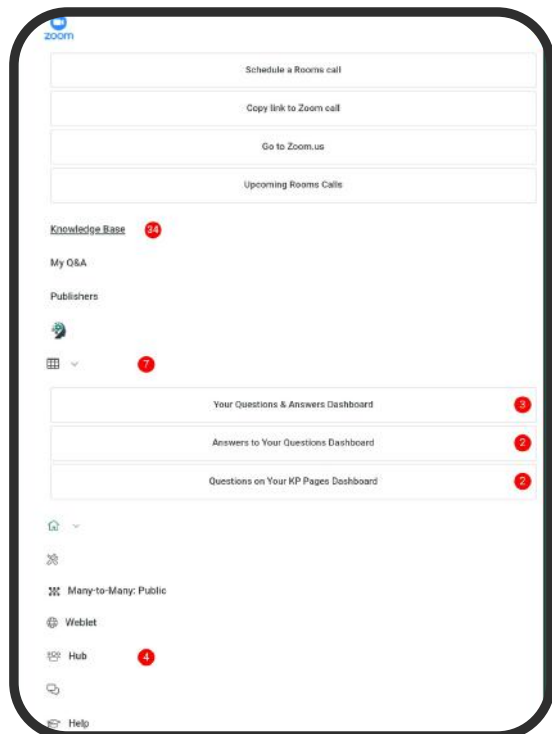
zoom

Schedule a Rooms call

Copy link to Zoom call

Go to Zoom.us

Upcoming Rooms Calls

Knowledge Base 34

My Q&A

Publishers

7

Your Questions & Answers Dashboard 3

Answers to Your Questions Dashboard 2

Questions on Your KP Pages Dashboard 2

Many-to-Many: Public

Weblet

Hub 4

Help